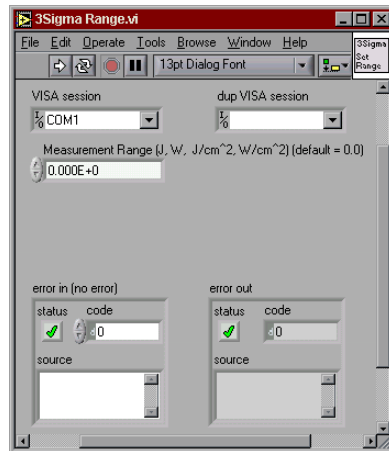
3Sigma Range.vi

File Edit Operate Tools Browse Window Help

13pt Dialog Font

3Sigma Set Range

VISA session

COM1

dup VISA session

Measurement Range (J, W, J/cm^2, W/cm^2) (default = 0.0)

0.000E+0

error in (no error)

status code

0

source

error out

status code

0

source